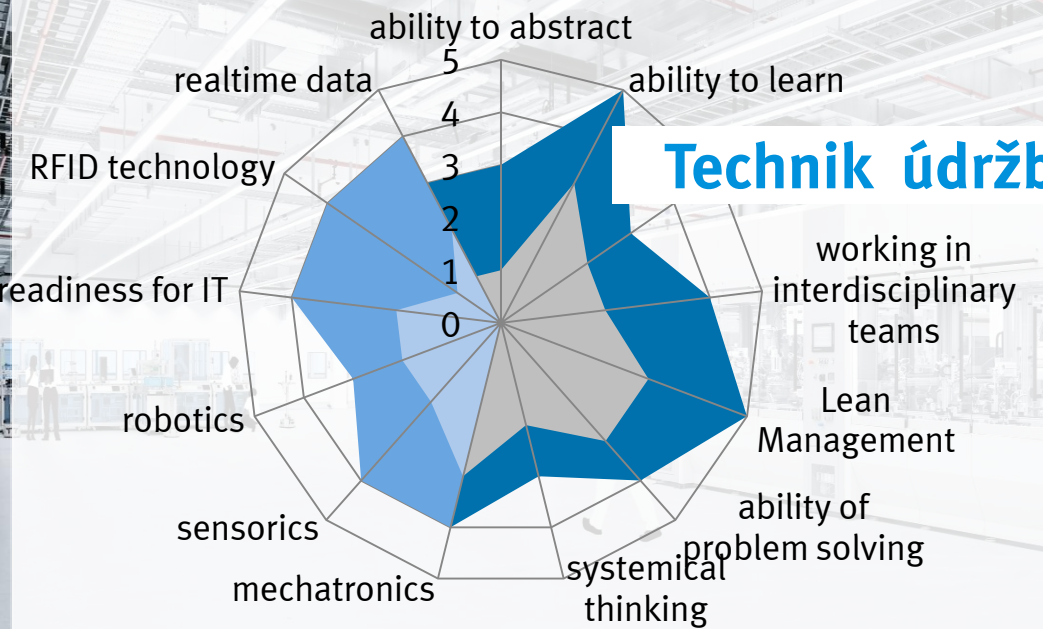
ability to abstract

5

4

3

2

1

0

ability to learn

Technik údržb

realtime data

RFID technology

readiness for IT

working in interdisciplinary teams

Lean Management

ability of problem solving

systemical thinking

mechatronics

sensorics

robotics